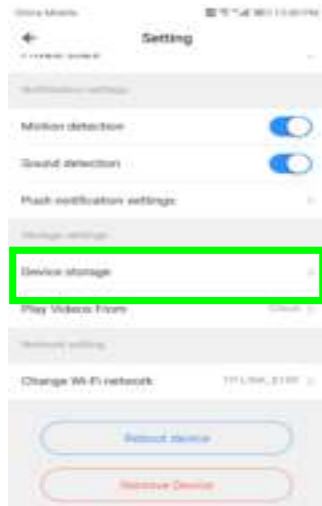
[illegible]
Setting
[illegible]
Notification settings
Motion detection
Sound detection
Push notification settings
Storage settings
Device storage
Play Videos From
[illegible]
Network setting
Change Wi-Fi network
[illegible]
Reboot device
Remove Device